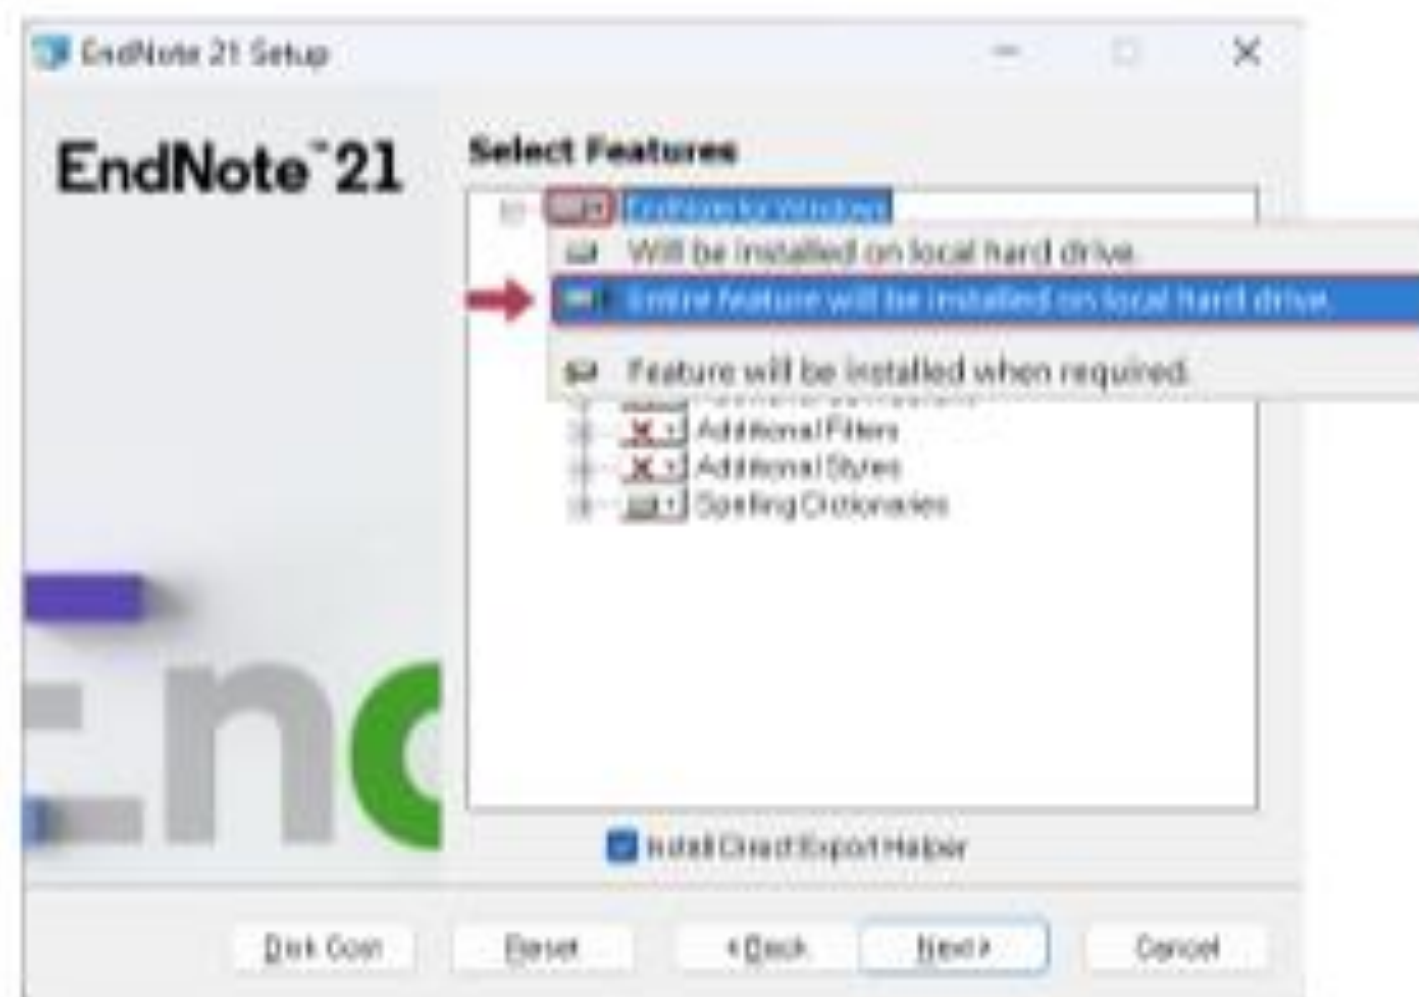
EndNote 21 Setup

EndNote™21

Select Features

EndNote for Windows

Will be installed on local hard drive.

Entire feature will be installed on local hard drive.

Feature will be installed when required.

Additional Filters

Additional Styles

Spelling Dictionaries

Install Direct Export Helper

Disk Cost

Reset

< Back

Next >

Cancel